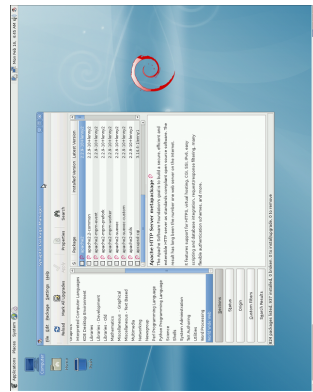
Applications Places System

Wed Feb 16, 9:09 AM

File Edit Package Settings Help

Reload Mark All Upgrades Apply Properties Search

Interpreted Computer Languages
Languages
Libraries
Libraries - Development
Libraries - Old
Lisp
Mail
Mathematics
Miscellaneous
Miscellaneous - Graphical
Miscellaneous - Text Based
Multimedia
Network
Newsgroup
Perl
Python Programming Language
Ruby
Shells
System Administration
Tex Authoring
Text Processing
Utilities
Web Servers
Word Processing

Sections
Status
Origin
Custom Filters
Search Results

| S | Package | Installed Version | Latest Version |
|---|---|---|---|
| | apache2 | | 2.2.8-3ubuntu |
| | apache2.2-common | | 2.2.8-3ubuntu |
| | apache2-mpm-prefork | | 2.2.8-3ubuntu |
| | apache2-mpm-worker | | 2.2.8-3ubuntu |
| | apache2-utils | | 2.2.8-3ubuntu |
| | apache2-src | | 2.2.8-3ubuntu |
| | apache2-doc | | 2.2.8-3ubuntu |
| | apache2-mpm-event | | 2.2.8-3ubuntu |
| | apache2-suexec | | 2.2.8-3ubuntu |

Apache HTTP Server metapackage

The Apache Software Foundation's goal is to build a secure, efficient and extensible HTTP server as standards-compliant open source software. The result has long been the number one web server on the Internet.

It features support for HTTPS, virtual hosting, CGI, SSI, IPv6, easy scripting and database integration, request/response filtering, many flexible authentication schemes, and more.

674 packages listed, 937 installed, 0 broken. 0 to install/upgrade, 0 to remove